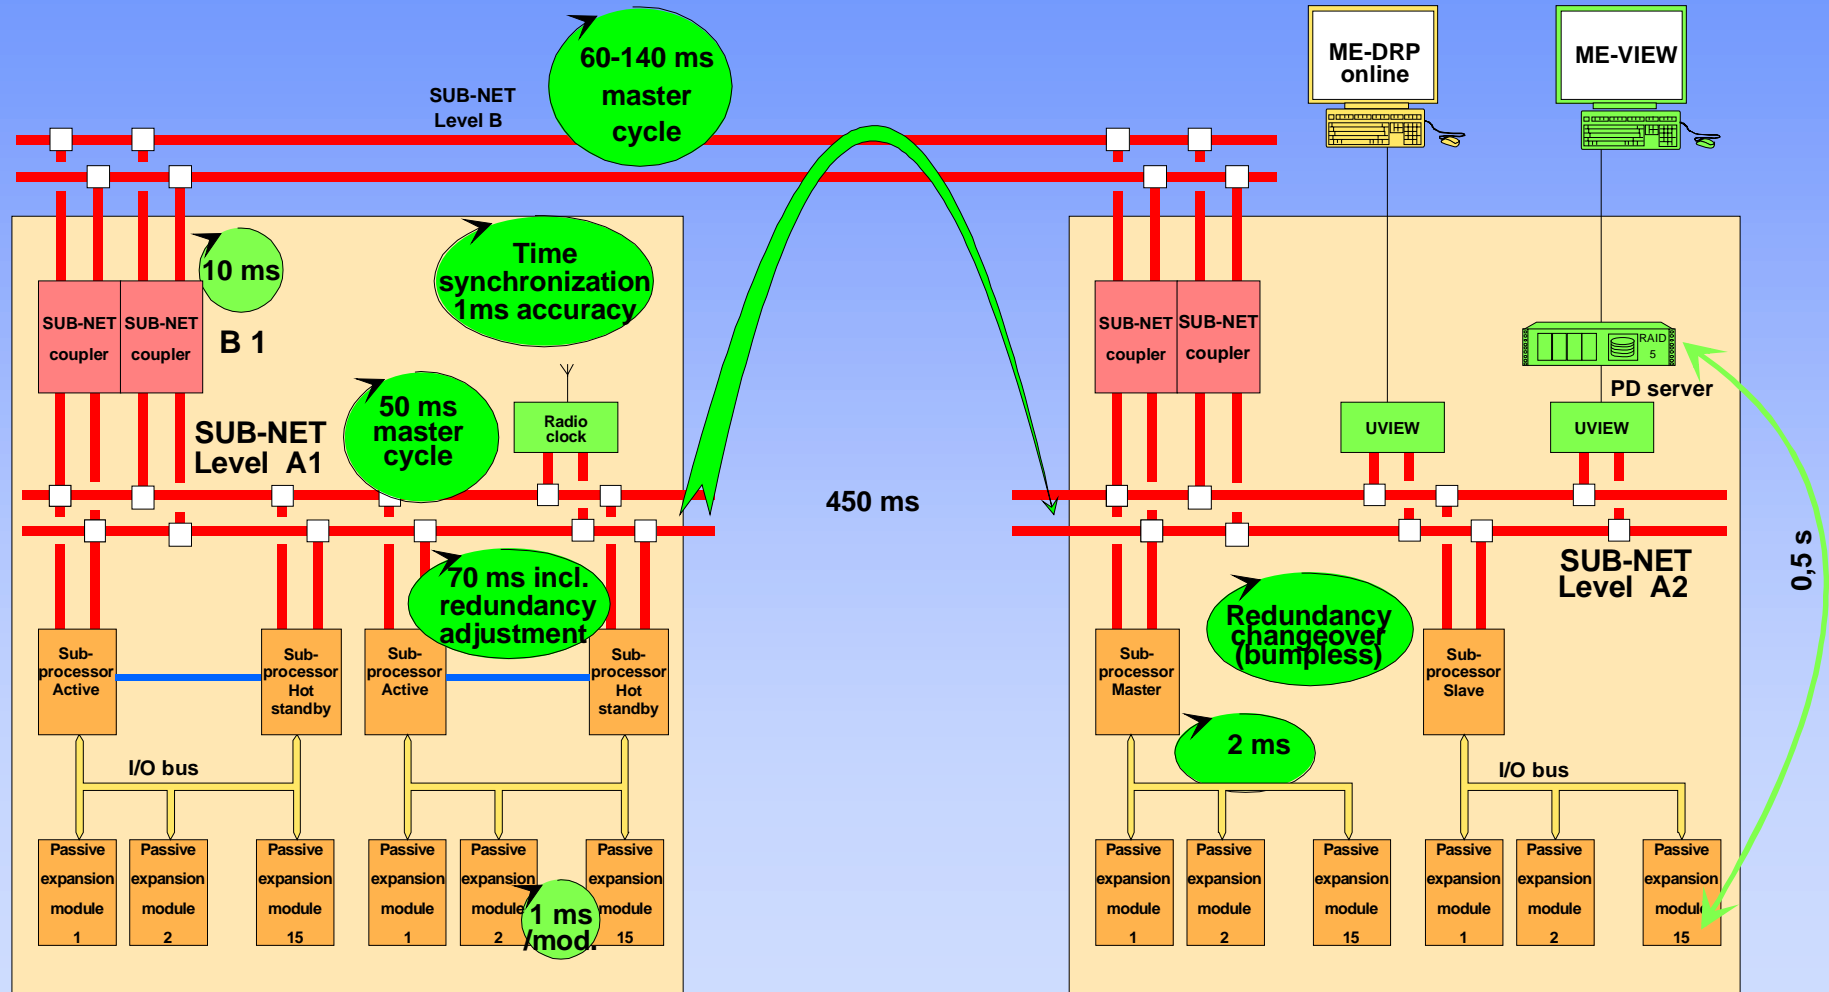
60-140 ms master cycle

SUB-NET Level B

ME-DRP online

ME-VIEW

10 ms

Time synchronization 1ms accuracy

SUB-NET coupler

SUB-NET coupler

B 1

SUB-NET coupler

SUB-NET coupler

RAID 5

PD server

Radio clock

50 ms master cycle

SUB-NET Level A1

UVIEW

UVIEW

450 ms

0,5 s

SUB-NET Level A2

70 ms incl. redundancy adjustment

Redundancy changeover (bumpless)

Sub-processor Active

Sub-processor Hot standby

Sub-processor Active

Sub-processor Hot standby

Sub-processor Master

Sub-processor Slave

2 ms

I/O bus

I/O bus

Passive expansion module 1

Passive expansion module 2

Passive expansion module 15

Passive expansion module 1

Passive expansion module 2

Passive expansion module 15

1 ms /mod.

Passive expansion module 1

Passive expansion module 2

Passive expansion module 15

Passive expansion module 1

Passive expansion module 2

Passive expansion module 15